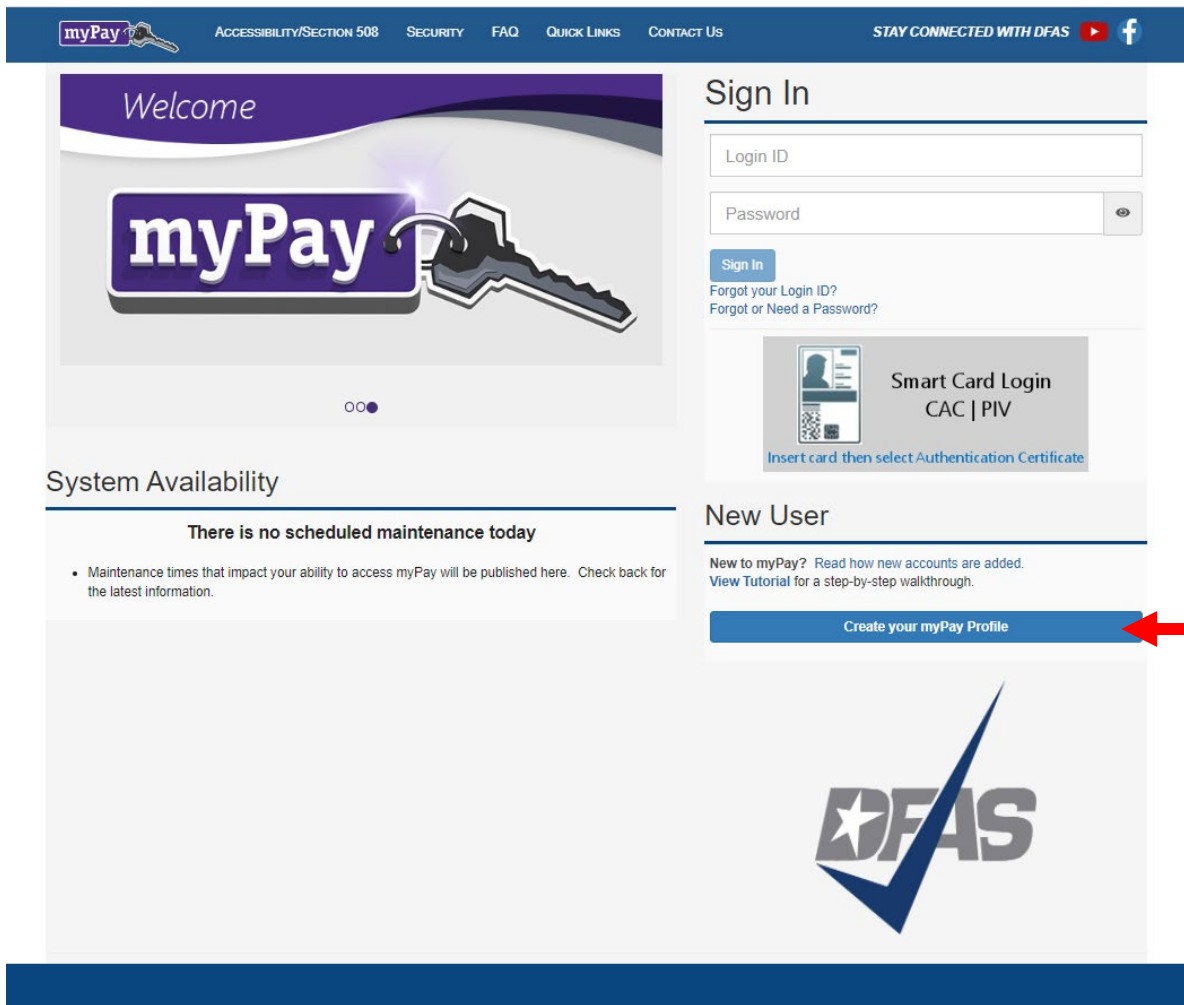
myPay

ACCESSIBILITY/SECTION 508 SECURITY FAQ QUICK LINKS CONTACT US

STAY CONNECTED WITH DFAS

Welcome

myPay

Sign In

Login ID

Password

Sign In

Forgot your Login ID?

Forgot or Need a Password?

Smart Card Login
CAC | PIV

Insert card then select Authentication Certificate

System Availability

There is no scheduled maintenance today

- Maintenance times that impact your ability to access myPay will be published here. Check back for the latest information.

New User

New to myPay? Read how new accounts are added.
View Tutorial for a step-by-step walkthrough.

Create your myPay Profile

DFAS